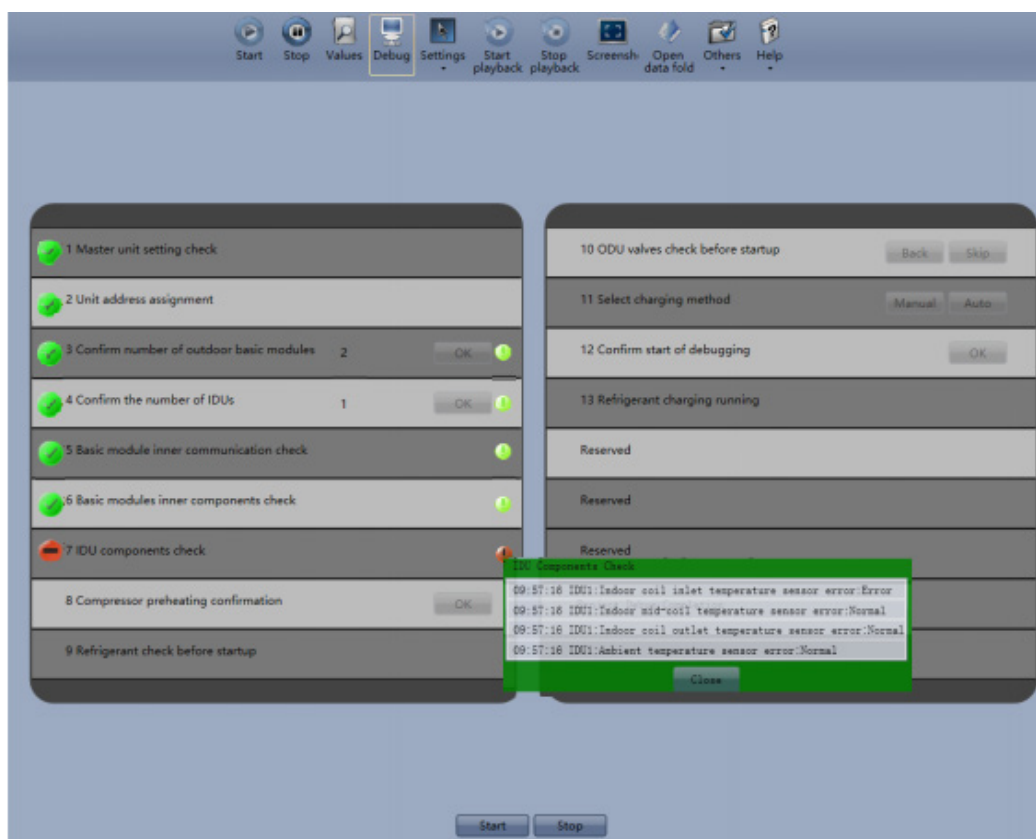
Start Stop Values Debug Settings Start playback Stop playback Screensh Open data fold Others Help

1 Master unit setting check

2 Unit address assignment

3 Confirm number of outdoor basic modules 2 OK

4 Confirm the number of IDUs 1 OK

5 Basic module inner communication check

6 Basic modules inner components check

7 IDU components check

8 Compressor preheating confirmation OK

9 Refrigerant check before startup

10 ODU valves check before startup Back Skip

11 Select charging method Manual Auto

12 Confirm start of debugging OK

13 Refrigerant charging running

Reserved

Reserved

Reserved

IDU Components Check

09:57:16 IDU1:Indoor coil inlet temperature sensor error:Error

09:57:16 IDU1:Indoor mid-coil temperature sensor error:Normal

09:57:16 IDU1:Indoor coil outlet temperature sensor error:Normal

09:57:16 IDU1:Ambient temperature sensor error:Normal

Close

Start Stop